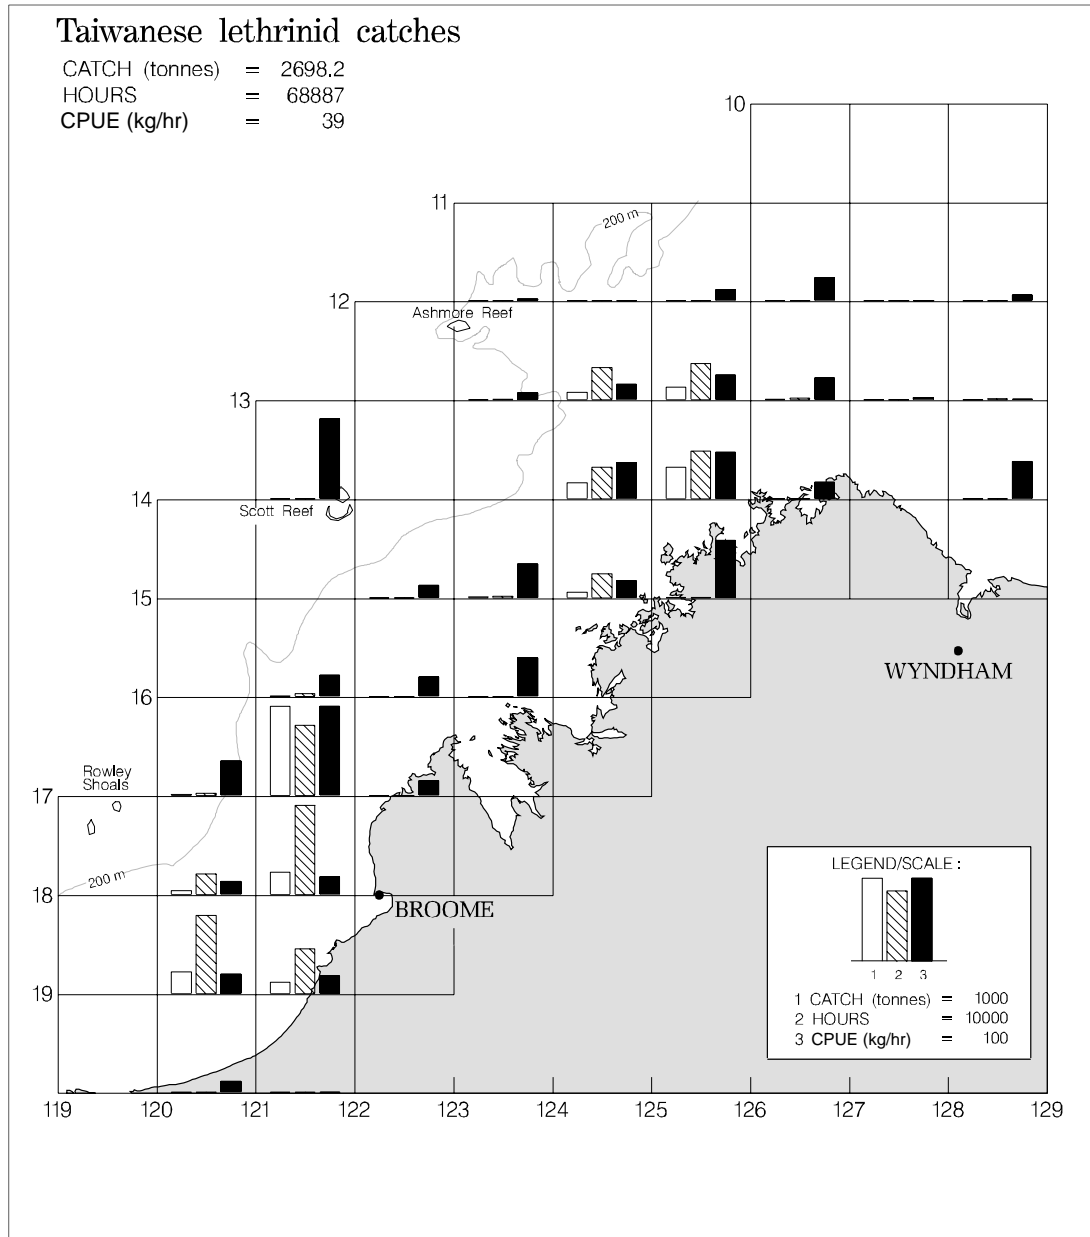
Taiwanese lethrinid catches

CATCH (tonnes) = 2698.2
HOURS = 68887
CPUE (kg/hr) = 39

10
11
12
13
14
15
16
17
18
19

200 m
Ashmore Reef
Scott Reef
Rowley Shoals
200 m

WYNDHAM
BROOME

LEGEND/SCALE:
1 2 3
1 CATCH (tonnes) = 1000
2 HOURS = 10000
3 CPUE (kg/hr) = 100

119 120 121 122 123 124 125 126 127 128 129